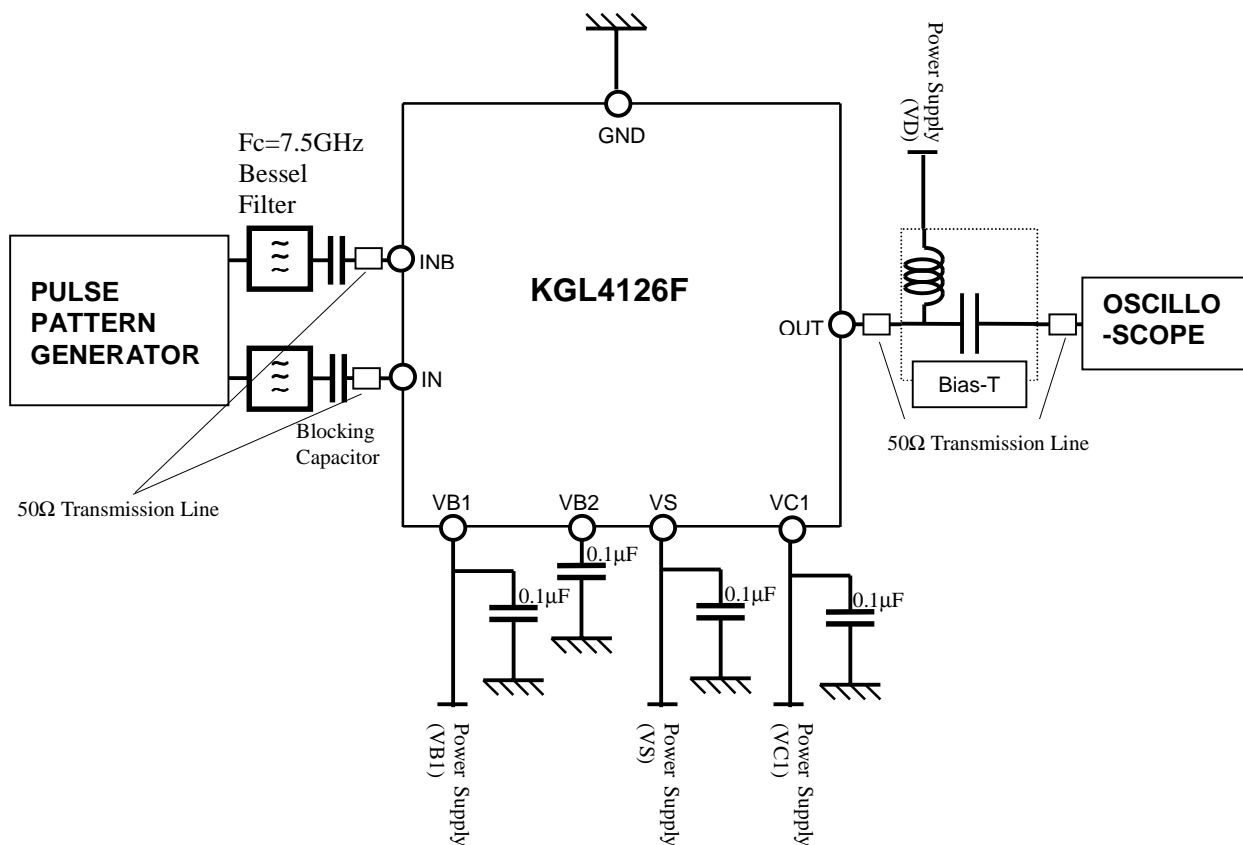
GND

Power Supply (VD)

Fc=7.5GHz Bessel Filter

PULSE PATTERN GENERATOR

INB

IN

KGL4126F

OUT

OSCILLO -SCOPE

Bias-T

$50\Omega$ Transmission Line

Blocking Capacitor

$50\Omega$ Transmission Line

VB1

VB2

VS

VC1

$0.1\mu F$

$0.1\mu F$

$0.1\mu F$

$0.1\mu F$

Power Supply (VB1)

Power Supply (VS)

Power Supply (VC1)